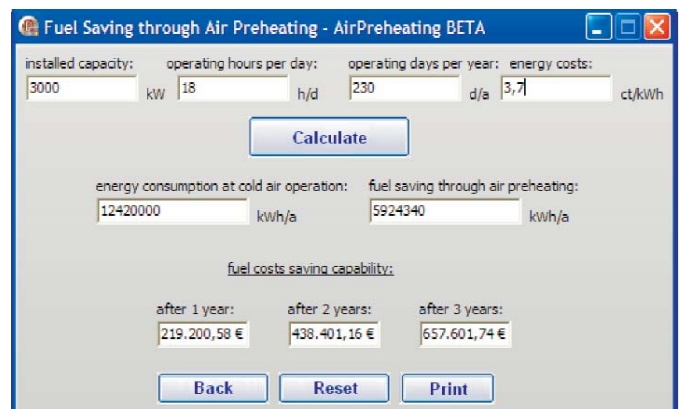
Fuel Saving through Air Preheating - AirPreheating BETA

installed capacity: 3000 kW
operating hours per day: 18 h/d
operating days per year: 230 d/a
energy costs: 3,7 ct/kWh

Calculate

energy consumption at cold air operation: 12420000 kWh/a
fuel saving through air preheating: 5924340 kWh/a

fuel costs saving capability:

after 1 year: 219.200,58 €
after 2 years: 438.401,16 €
after 3 years: 657.601,74 €

Back
Reset
Print